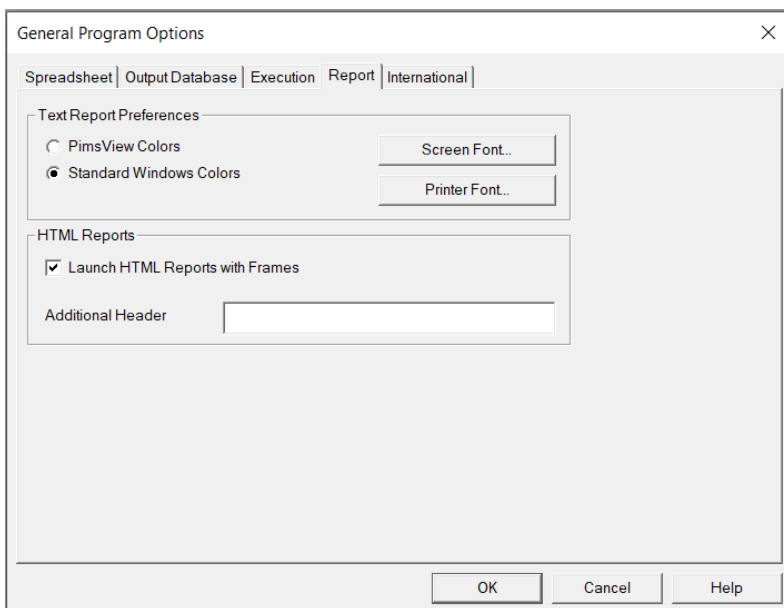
General Program Options

×

Spreadsheet | Output Database | Execution | Report | International

Text Report Preferences

PimsView Colors

Standard Windows Colors

Screen Font...

Printer Font...

HTML Reports

Launch HTML Reports with Frames

Additional Header

OK

Cancel

Help